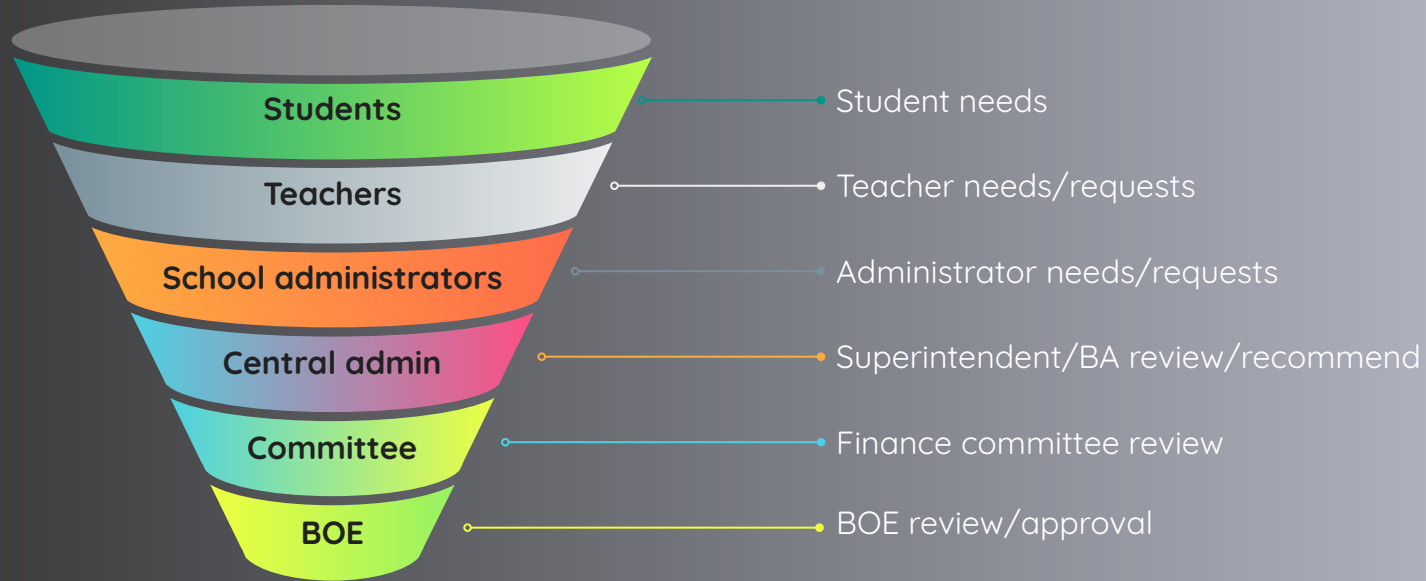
Students
Student needs

Teachers
Teacher needs/requests

School administrators
Administrator needs/requests

Central admin
Superintendent/BA review/recommend

Committee
Finance committee review

BOE
BOE review/approval